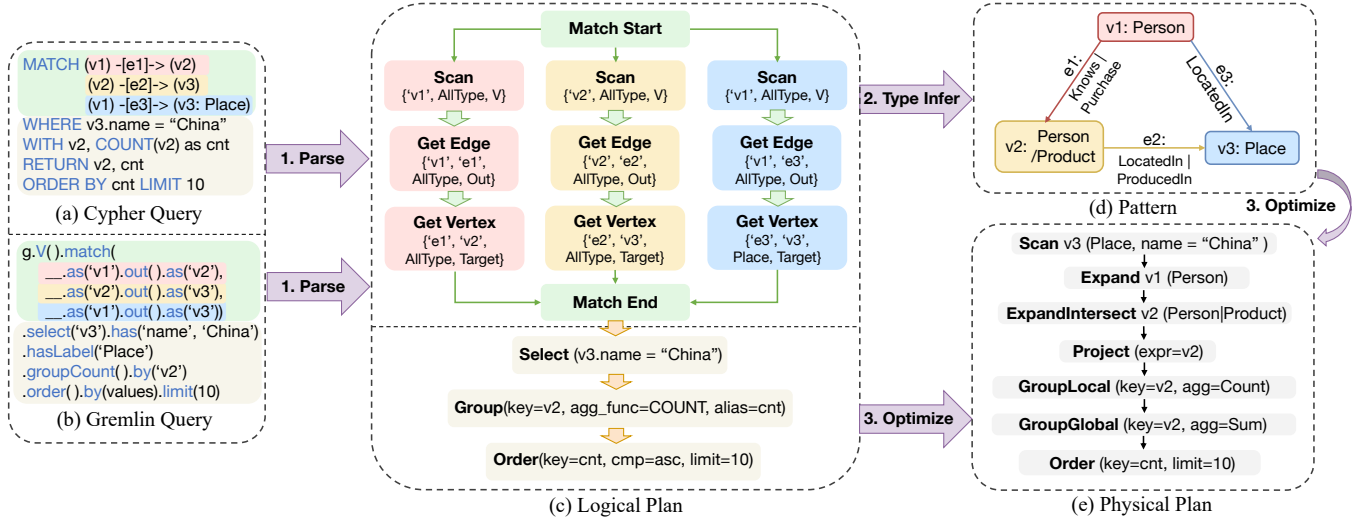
MATCH (v1) -[e1]-> (v2)
(v2) -[e2]-> (v3)
(v1) -[e3]-> (v3: Place)
WHERE v3.name = "China"
WITH v2, COUNT(v2) as cnt
RETURN v2, cnt
ORDER BY cnt LIMIT 10

(a) Cypher Query

g.V( ).match(
__.as('v1').out( ).as('v2'),
__.as('v2').out( ).as('v3'),
__.as('v1').out( ).as('v3'))
.select('v3').has('name', 'China')
.hasLabel('Place')
.groupCount( ).by('v2')
.order( ).by(values).limit(10)

(b) Gremlin Query

1. Parse

1. Parse

Match Start

Scan
{'v1', AllType, V}

Scan
{'v2', AllType, V}

Scan
{'v1', AllType, V}

Get Edge
{'v1', 'e1', AllType, Out}

Get Edge
{'v2', 'e2', AllType, Out}

Get Edge
{'v1', 'e3', AllType, Out}

Get Vertex
{'e1', 'v2', AllType, Target}

Get Vertex
{'e2', 'v3', AllType, Target}

Get Vertex
{'e3', 'v3', Place, Target}

Match End

Select (v3.name = "China")

Group(key=v2, agg_func=COUNT, alias=cnt)

Order(key=cnt, cmp=asc, limit=10)

(c) Logical Plan

2. Type Infer

3. Optimize

v1: Person

e1: Knows | Purchase

e3: LocatedIn

v2: Person /Product

e2: LocatedIn | ProducedIn

v3: Place

(d) Pattern

3. Optimize

Scan v3 (Place, name = "China" )

Expand v1 (Person)

ExpandIntersect v2 (Person|Product)

Project (expr=v2)

GroupLocal (key=v2, agg=Count)

GroupGlobal (key=v2, agg=Sum)

Order (key=cnt, limit=10)

(e) Physical Plan